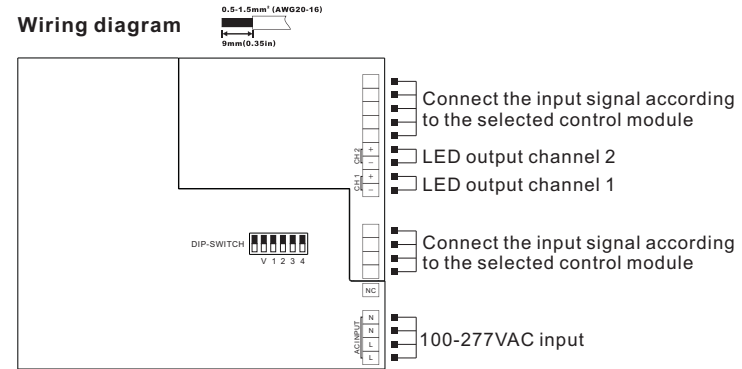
Wiring diagram

0.5-1.5mm² (AWG20-16)

9mm(0.35in)

Connect the input signal according to the selected control module

CH 2 + −

LED output channel 2

CH 1 + −

LED output channel 1

DIP-SWITCH

V 1 2 3 4

Connect the input signal according to the selected control module

NC

AC INPUT N N L L

100-277VAC input